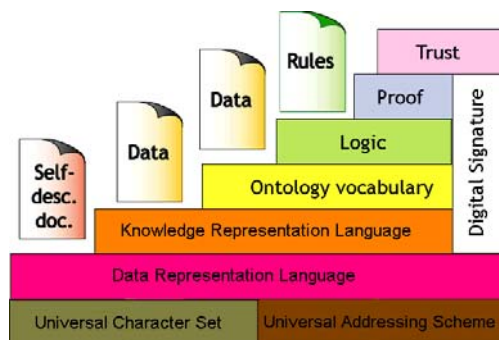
Self-desc. doc.

Data

Data

Rules

Trust

Proof

Logic

Ontology vocabulary

Knowledge Representation Language

Digital Signature

Data Representation Language

Universal Character Set

Universal Addressing Scheme